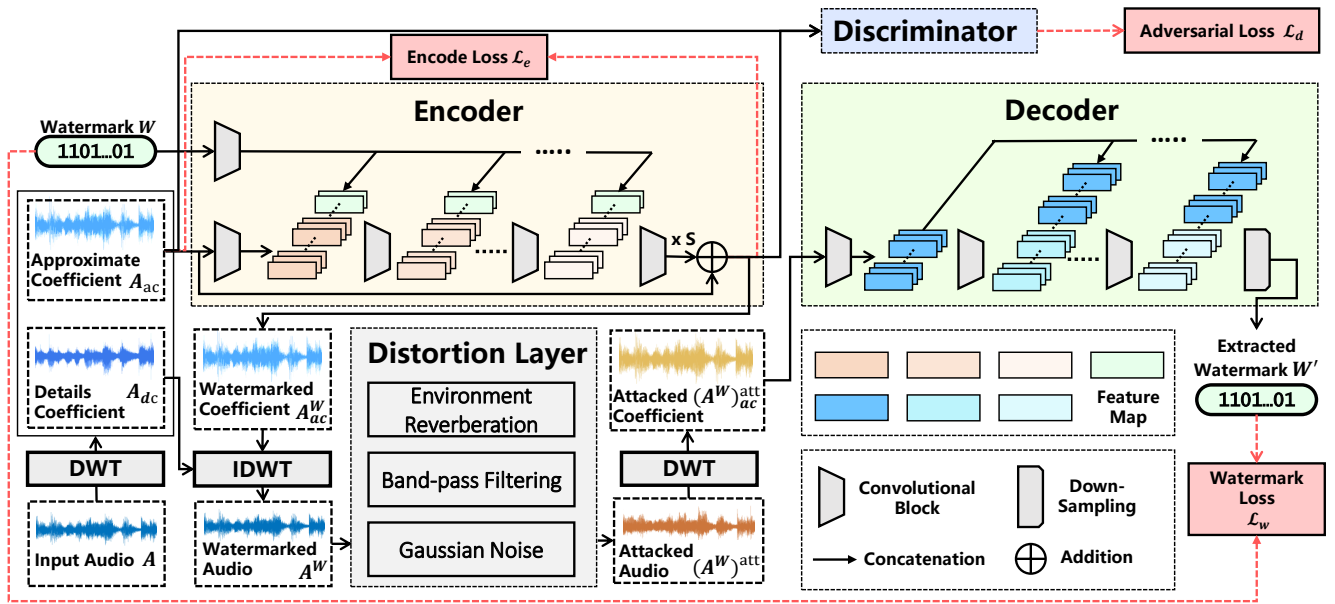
Discriminator

Adversarial Loss $\mathcal{L}_d$

Encode Loss $\mathcal{L}_e$

Encoder

Decoder

Watermark $W$

1101...01

.....

.....

x S

.....

.....

Approximate Coefficient $A_{ac}$

Details Coefficient $A_{dc}$

DWT

Input Audio $A$

Watermarked Coefficient $A_{ac}^W$

IDWT

Watermarked Audio $A^W$

Distortion Layer

Environment Reverberation

Band-pass Filtering

Gaussian Noise

Attacked Coefficient $(A^W)_{ac}^{att}$

DWT

Attacked Audio $(A^W)^{att}$

Feature Map

Extracted Watermark $W'$

1101...01

Watermark Loss $\mathcal{L}_w$

Convolutional Block

Down-Sampling

Concatenation

Addition